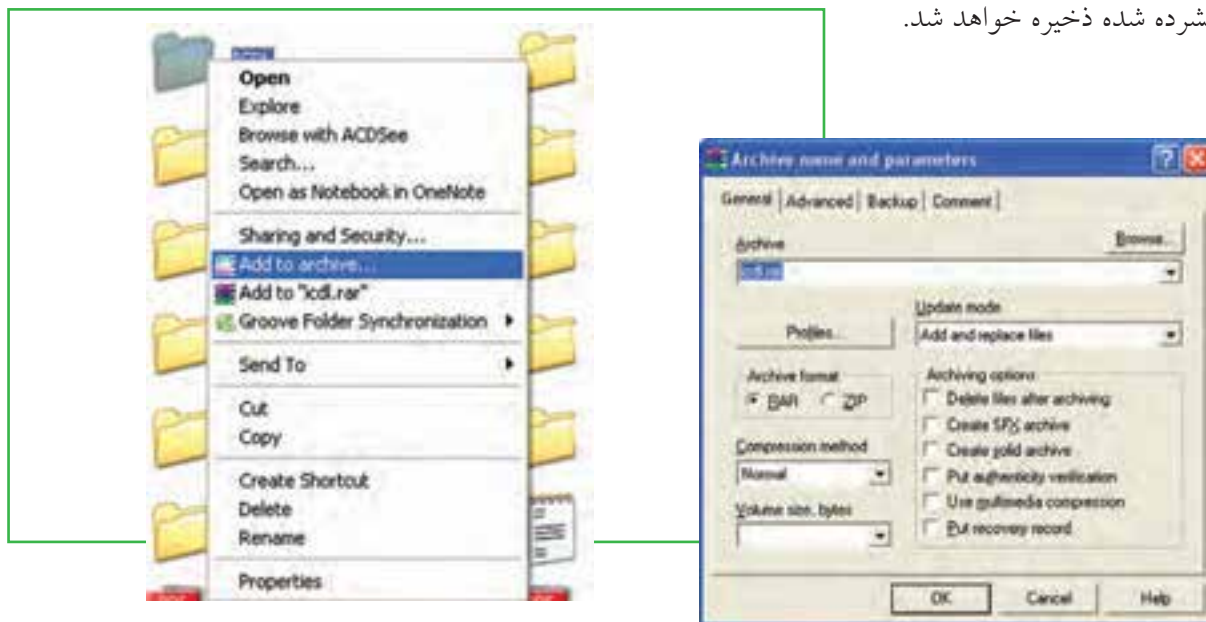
شرده شده ذخیره خواهد شد.

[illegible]
Open
Explore
Browse with ACDSee
Search...
Open as Notebook in OneNote
Sharing and Security...
Add to archive...
Add to "icdl.rar"
Groove Folder Synchronization
Send To
Cut
Copy
Create Shortcut
Delete
Rename
Properties

Archive name and parameters
General | Advanced | Backup | Comment
Archive
Browse...
icdl.rar
Profiles...
Update mode
Add and replace files
Archive format
RAR ZIP
Archiving options
Delete files after archiving
Create SFX archive
Create solid archive
Put authenticity verification
Use multimedia compression
Put recovery record
Compression method
Normal
Volume size, bytes
OK
Cancel
Help